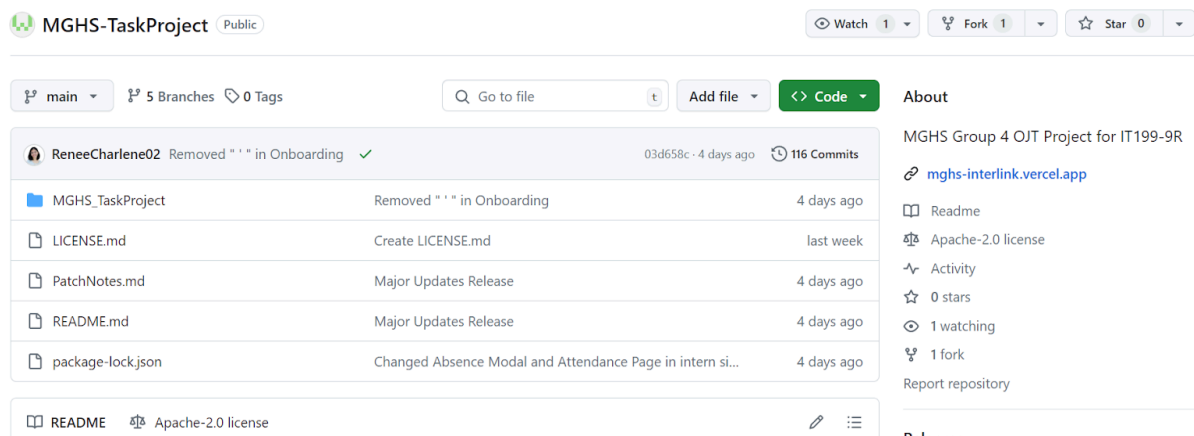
MGHS-TaskProject Public

Watch 1 Fork 1 Star 0

main 5 Branches 0 Tags Go to file t Add file Code

ReneeCharlene02 Removed " ' " in Onboarding 03d658c · 4 days ago 116 Commits

| | | |
|---|---|---|
| MGHS_TaskProject | Removed " ' " in Onboarding | 4 days ago |
| LICENSE.md | Create LICENSE.md | last week |
| PatchNotes.md | Major Updates Release | 4 days ago |
| README.md | Major Updates Release | 4 days ago |
| package-lock.json | Changed Absence Modal and Attendance Page in intern si... | 4 days ago |

README Apache-2.0 license

About

MGHS Group 4 OJT Project for IT199-9R

mghs-interlink.vercel.app

Readme

Apache-2.0 license

Activity

0 stars

1 watching

1 fork

Report repository

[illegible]